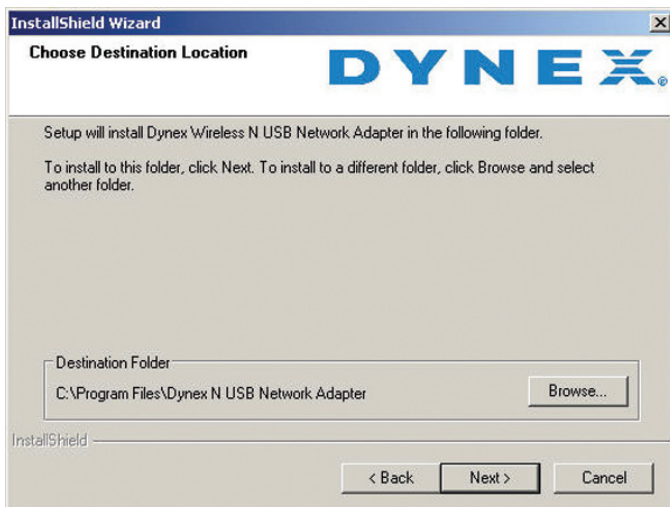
InstallShield Wizard

Choose Destination Location

DYNEX

Setup will install Dynex Wireless N USB Network Adapter in the following folder.

To install to this folder, click Next. To install to a different folder, click Browse and select another folder.

Destination Folder

C:\Program Files\Dynex N USB Network Adapter

Browse...

InstallShield

< Back

Next >

Cancel